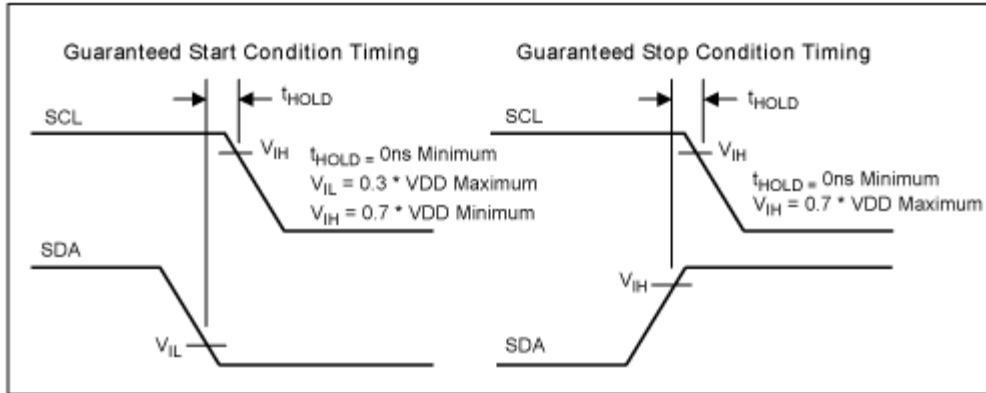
Guaranteed Start Condition Timing

$t_{HOLD}$

SCL

$V_{IH}$

$t_{HOLD}$ = 0ns Minimum
$V_{IL}$ = 0.3 * VDD Maximum
$V_{IH}$ = 0.7 * VDD Minimum

SDA

$V_{IL}$

Guaranteed Stop Condition Timing

$t_{HOLD}$

SCL

$V_{IH}$

$t_{HOLD}$ = 0ns Minimum
$V_{IH}$ = 0.7 * VDD Maximum

$V_{IH}$

SDA